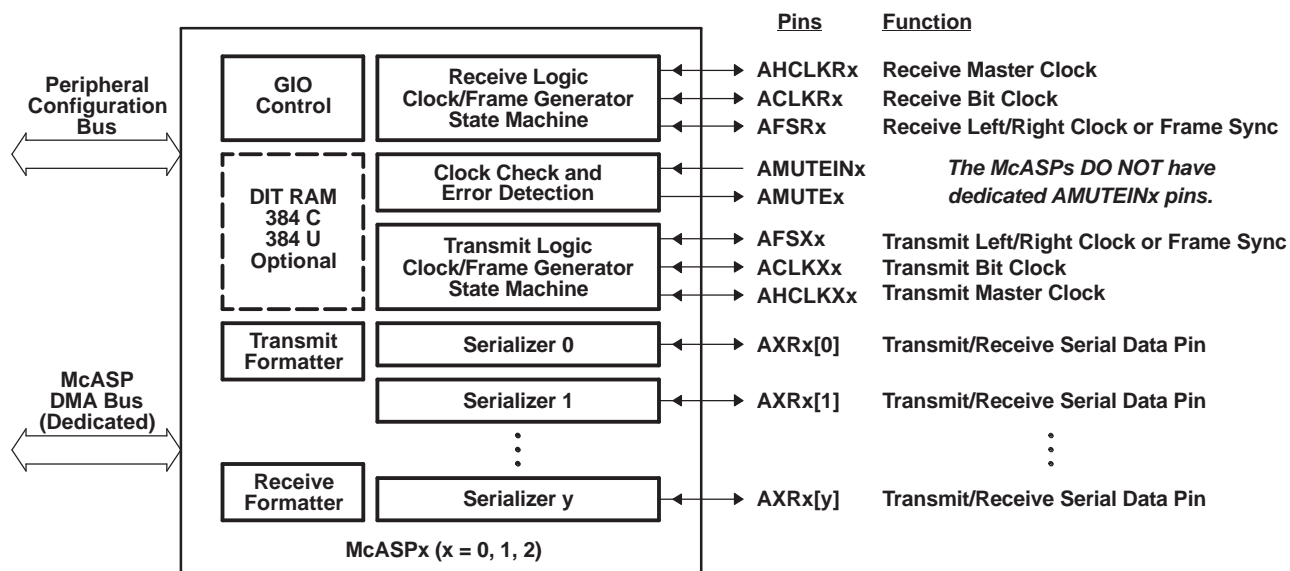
Pins Function

Peripheral Configuration Bus

GIO Control

Receive Logic Clock/Frame Generator State Machine

AHCLKRx Receive Master Clock
ACLKRx Receive Bit Clock
AFSRx Receive Left/Right Clock or Frame Sync

DIT RAM 384 C 384 U Optional

Clock Check and Error Detection

AMUTEINx
AMUTEx

The McASPs DO NOT have dedicated AMUTEINx pins.

Transmit Logic Clock/Frame Generator State Machine

AFSXx Transmit Left/Right Clock or Frame Sync
ACLKXx Transmit Bit Clock
AHCLKXx Transmit Master Clock

Transmit Formatter

Serializer 0

AXRx[0] Transmit/Receive Serial Data Pin

McASP DMA Bus (Dedicated)

Serializer 1

AXRx[1] Transmit/Receive Serial Data Pin

Receive Formatter

Serializer y

AXRx[y] Transmit/Receive Serial Data Pin

McASPx (x = 0, 1, 2)